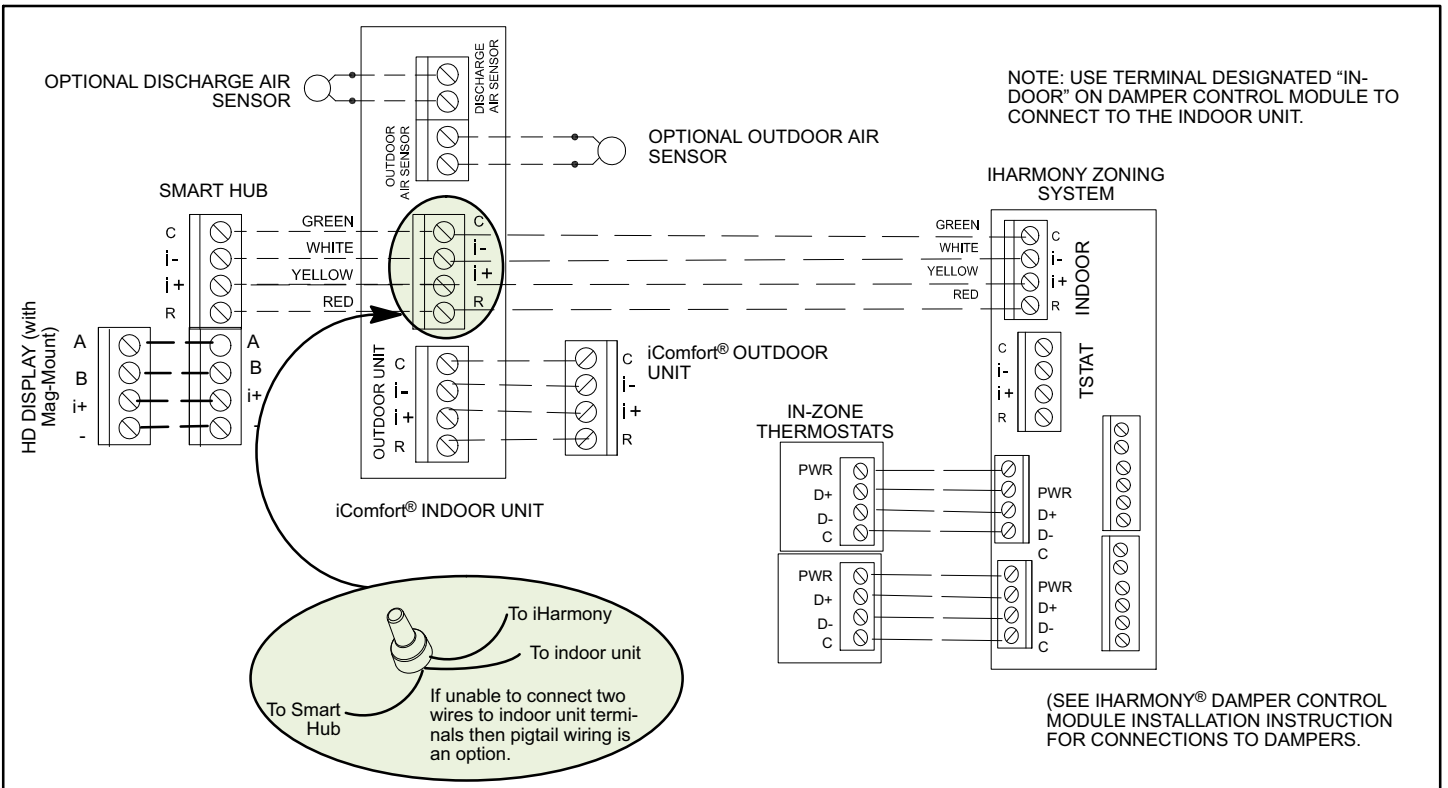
OPTIONAL DISCHARGE AIR SENSOR

DISCHARGE AIR SENSOR

OUTDOOR AIR SENSOR

OPTIONAL OUTDOOR AIR SENSOR

NOTE: USE TERMINAL DESIGNATED "INDOOR" ON DAMPER CONTROL MODULE TO CONNECT TO THE INDOOR UNIT.

SMART HUB

C
i-
i+
R

GREEN
WHITE
YELLOW
RED

C
i-
i+
R

IHARMONY ZONING SYSTEM

GREEN
WHITE
YELLOW
RED

C
i-
i+
R

INDOOR

HD DISPLAY (with Mag-Mount)

A
B
i+
-

A
B
i+
-

OUTDOOR UNIT

C
i-
i+
R

C
i-
i+
R

iComfort® OUTDOOR UNIT

C
i-
i+
R

TSTAT

IN-ZONE THERMOSTATS

PWR
D+
D-
C

PWR
D+
D-
C

PWR
D+
D-
C

PWR
D+
D-
C

iComfort® INDOOR UNIT

To iHarmony

To indoor unit

To Smart Hub

If unable to connect two wires to indoor unit terminals then pigtail wiring is an option.

(SEE IHARMONY® DAMPER CONTROL MODULE INSTALLATION INSTRUCTION FOR CONNECTIONS TO DAMPERS.